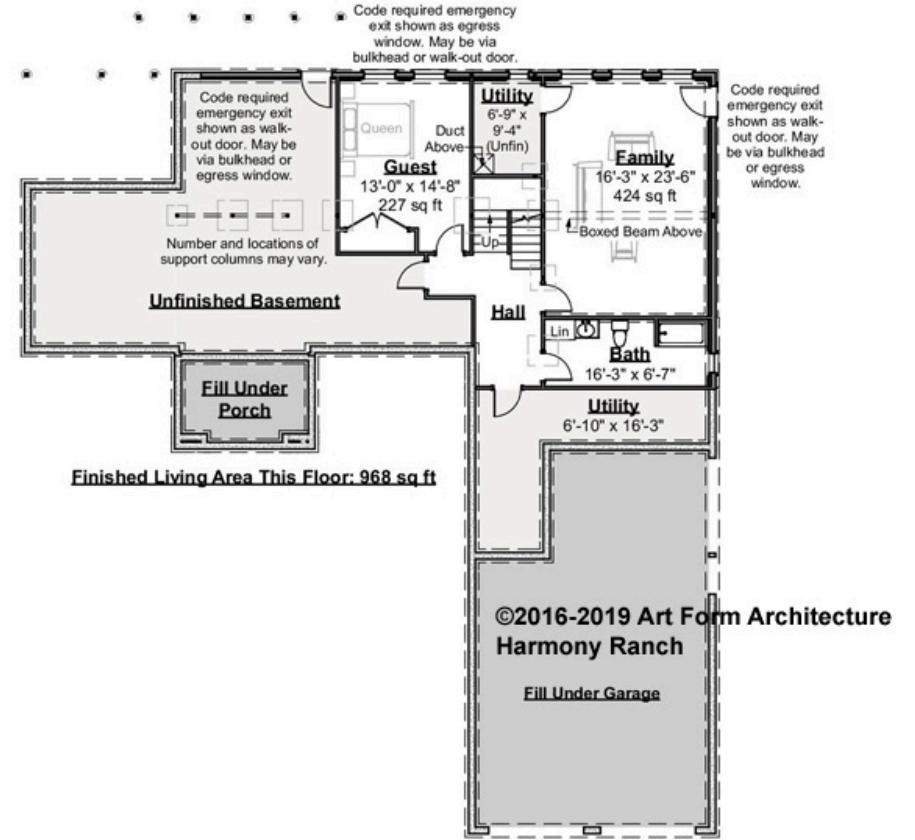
Code required emergency exit shown as egress window. May be via bulkhead or walk-out door.

Code required emergency exit shown as walk-out door. May be via bulkhead or egress window.

Utility
6'-9" x 9'-4" (Unfin)

Duct Above

Queen

Guest
13'-0" x 14'-8"
227 sq ft

Family
16'-3" x 23'-6"
424 sq ft

Code required emergency exit shown as walk-out door. May be via bulkhead or egress window.

Up

Boxed Beam Above

Number and locations of support columns may vary.

Unfinished Basement

Hall

Lin

Bath
16'-3" x 6'-7"

Fill Under Porch

Utility
6'-10" x 16'-3"

Finished Living Area This Floor: 968 sq ft

©2016-2019 Art Form Architecture
Harmony Ranch

Fill Under Garage